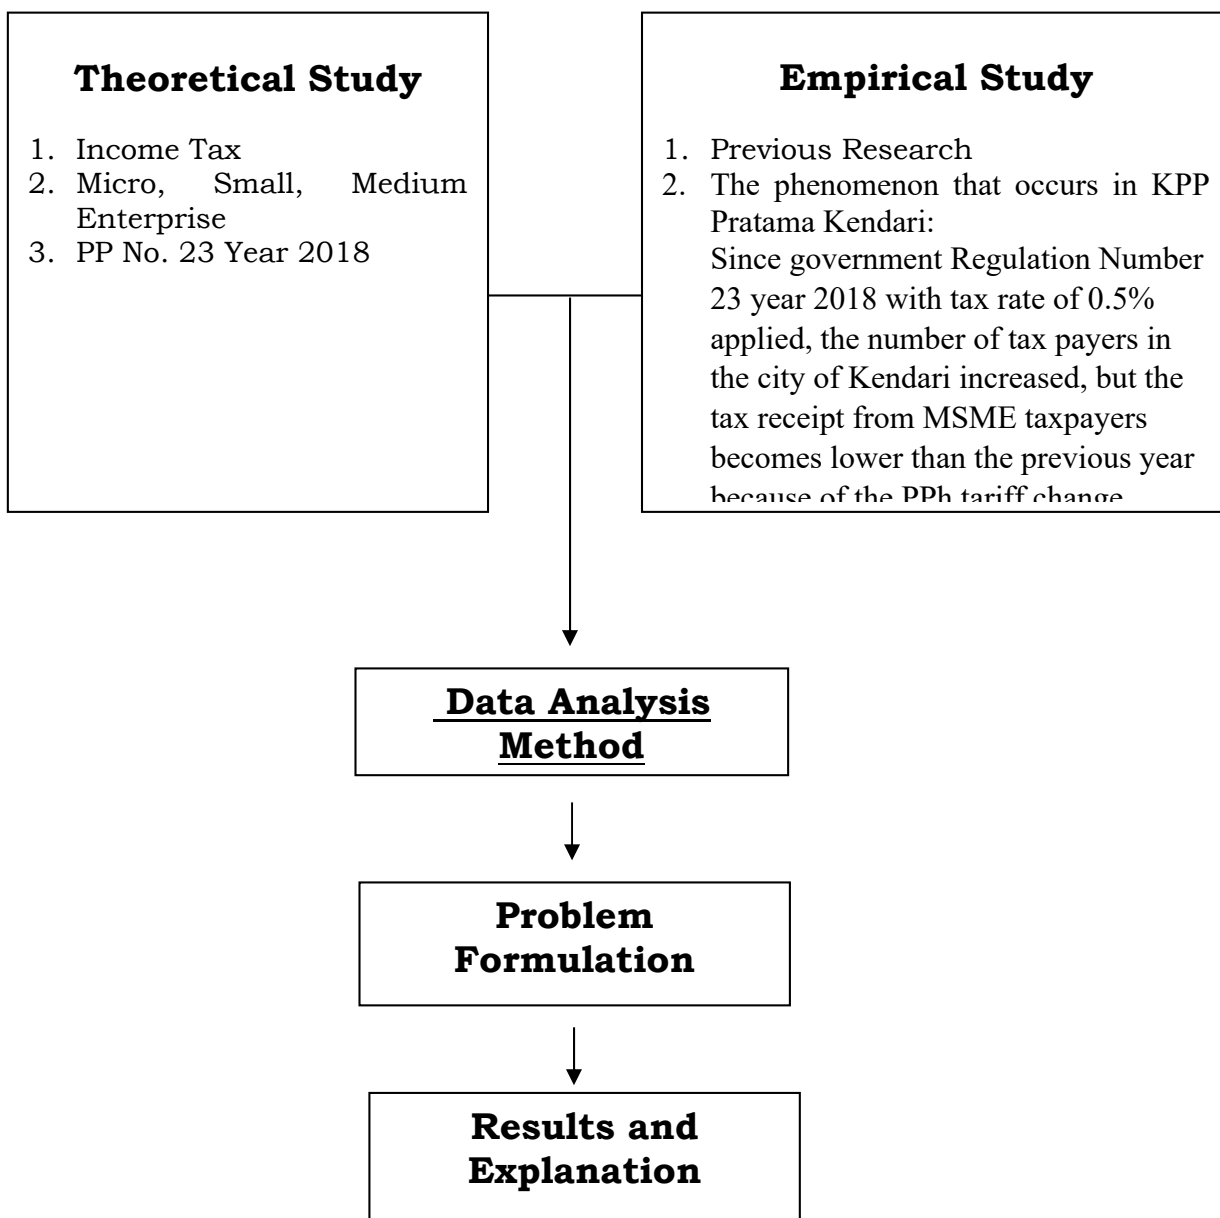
Theoretical Study

1. Income Tax
2. Micro, Small, Medium Enterprise
3. PP No. 23 Year 2018

Empirical Study

1. Previous Research
2. The phenomenon that occurs in KPP Pratama Kendari:
Since government Regulation Number 23 year 2018 with tax rate of 0.5% applied, the number of tax payers in the city of Kendari increased, but the tax receipt from MSME taxpayers becomes lower than the previous year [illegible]

Data Analysis Method

Problem Formulation

Results and Explanation